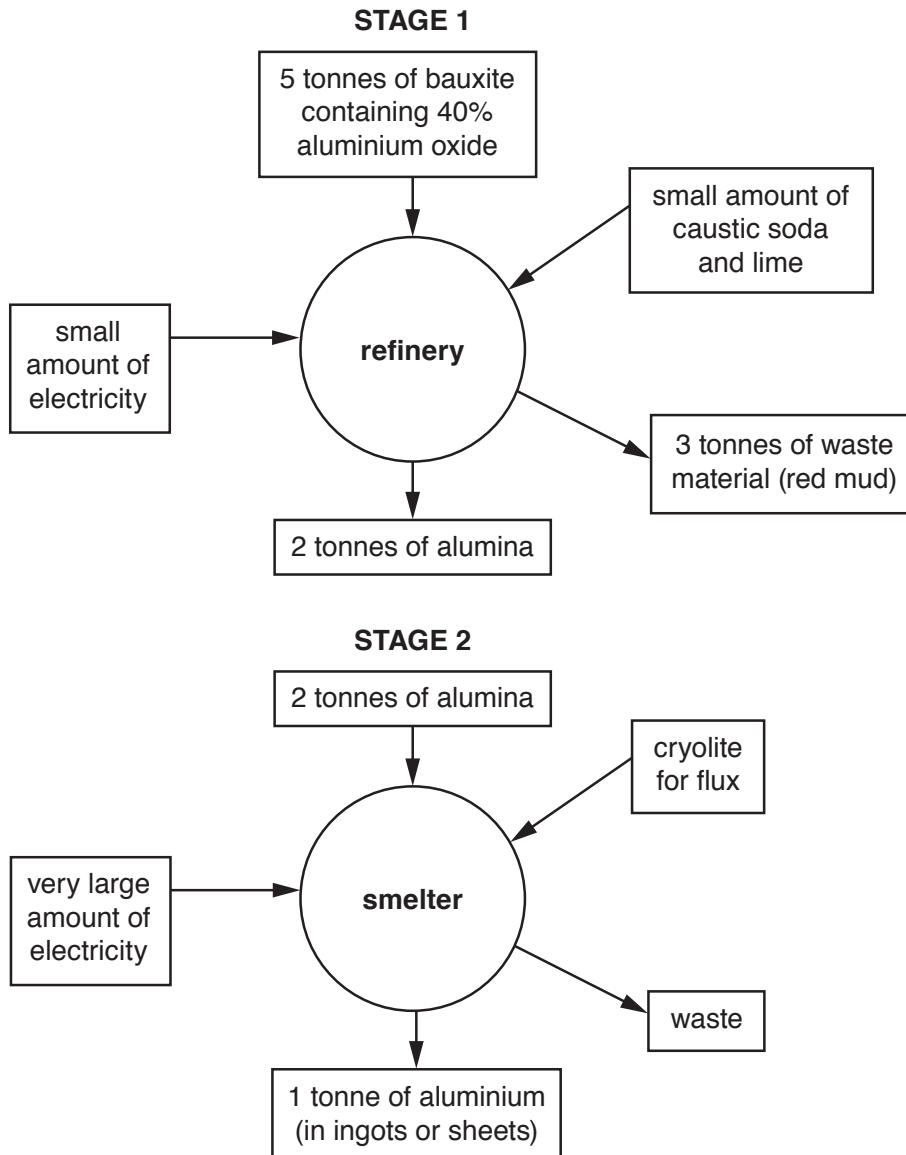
STAGE 1

5 tonnes of bauxite containing 40% aluminium oxide

small amount of caustic soda and lime

small amount of electricity

refinery

3 tonnes of waste material (red mud)

2 tonnes of alumina

STAGE 2

2 tonnes of alumina

cryolite for flux

very large amount of electricity

smelter

waste

1 tonne of aluminium (in ingots or sheets)